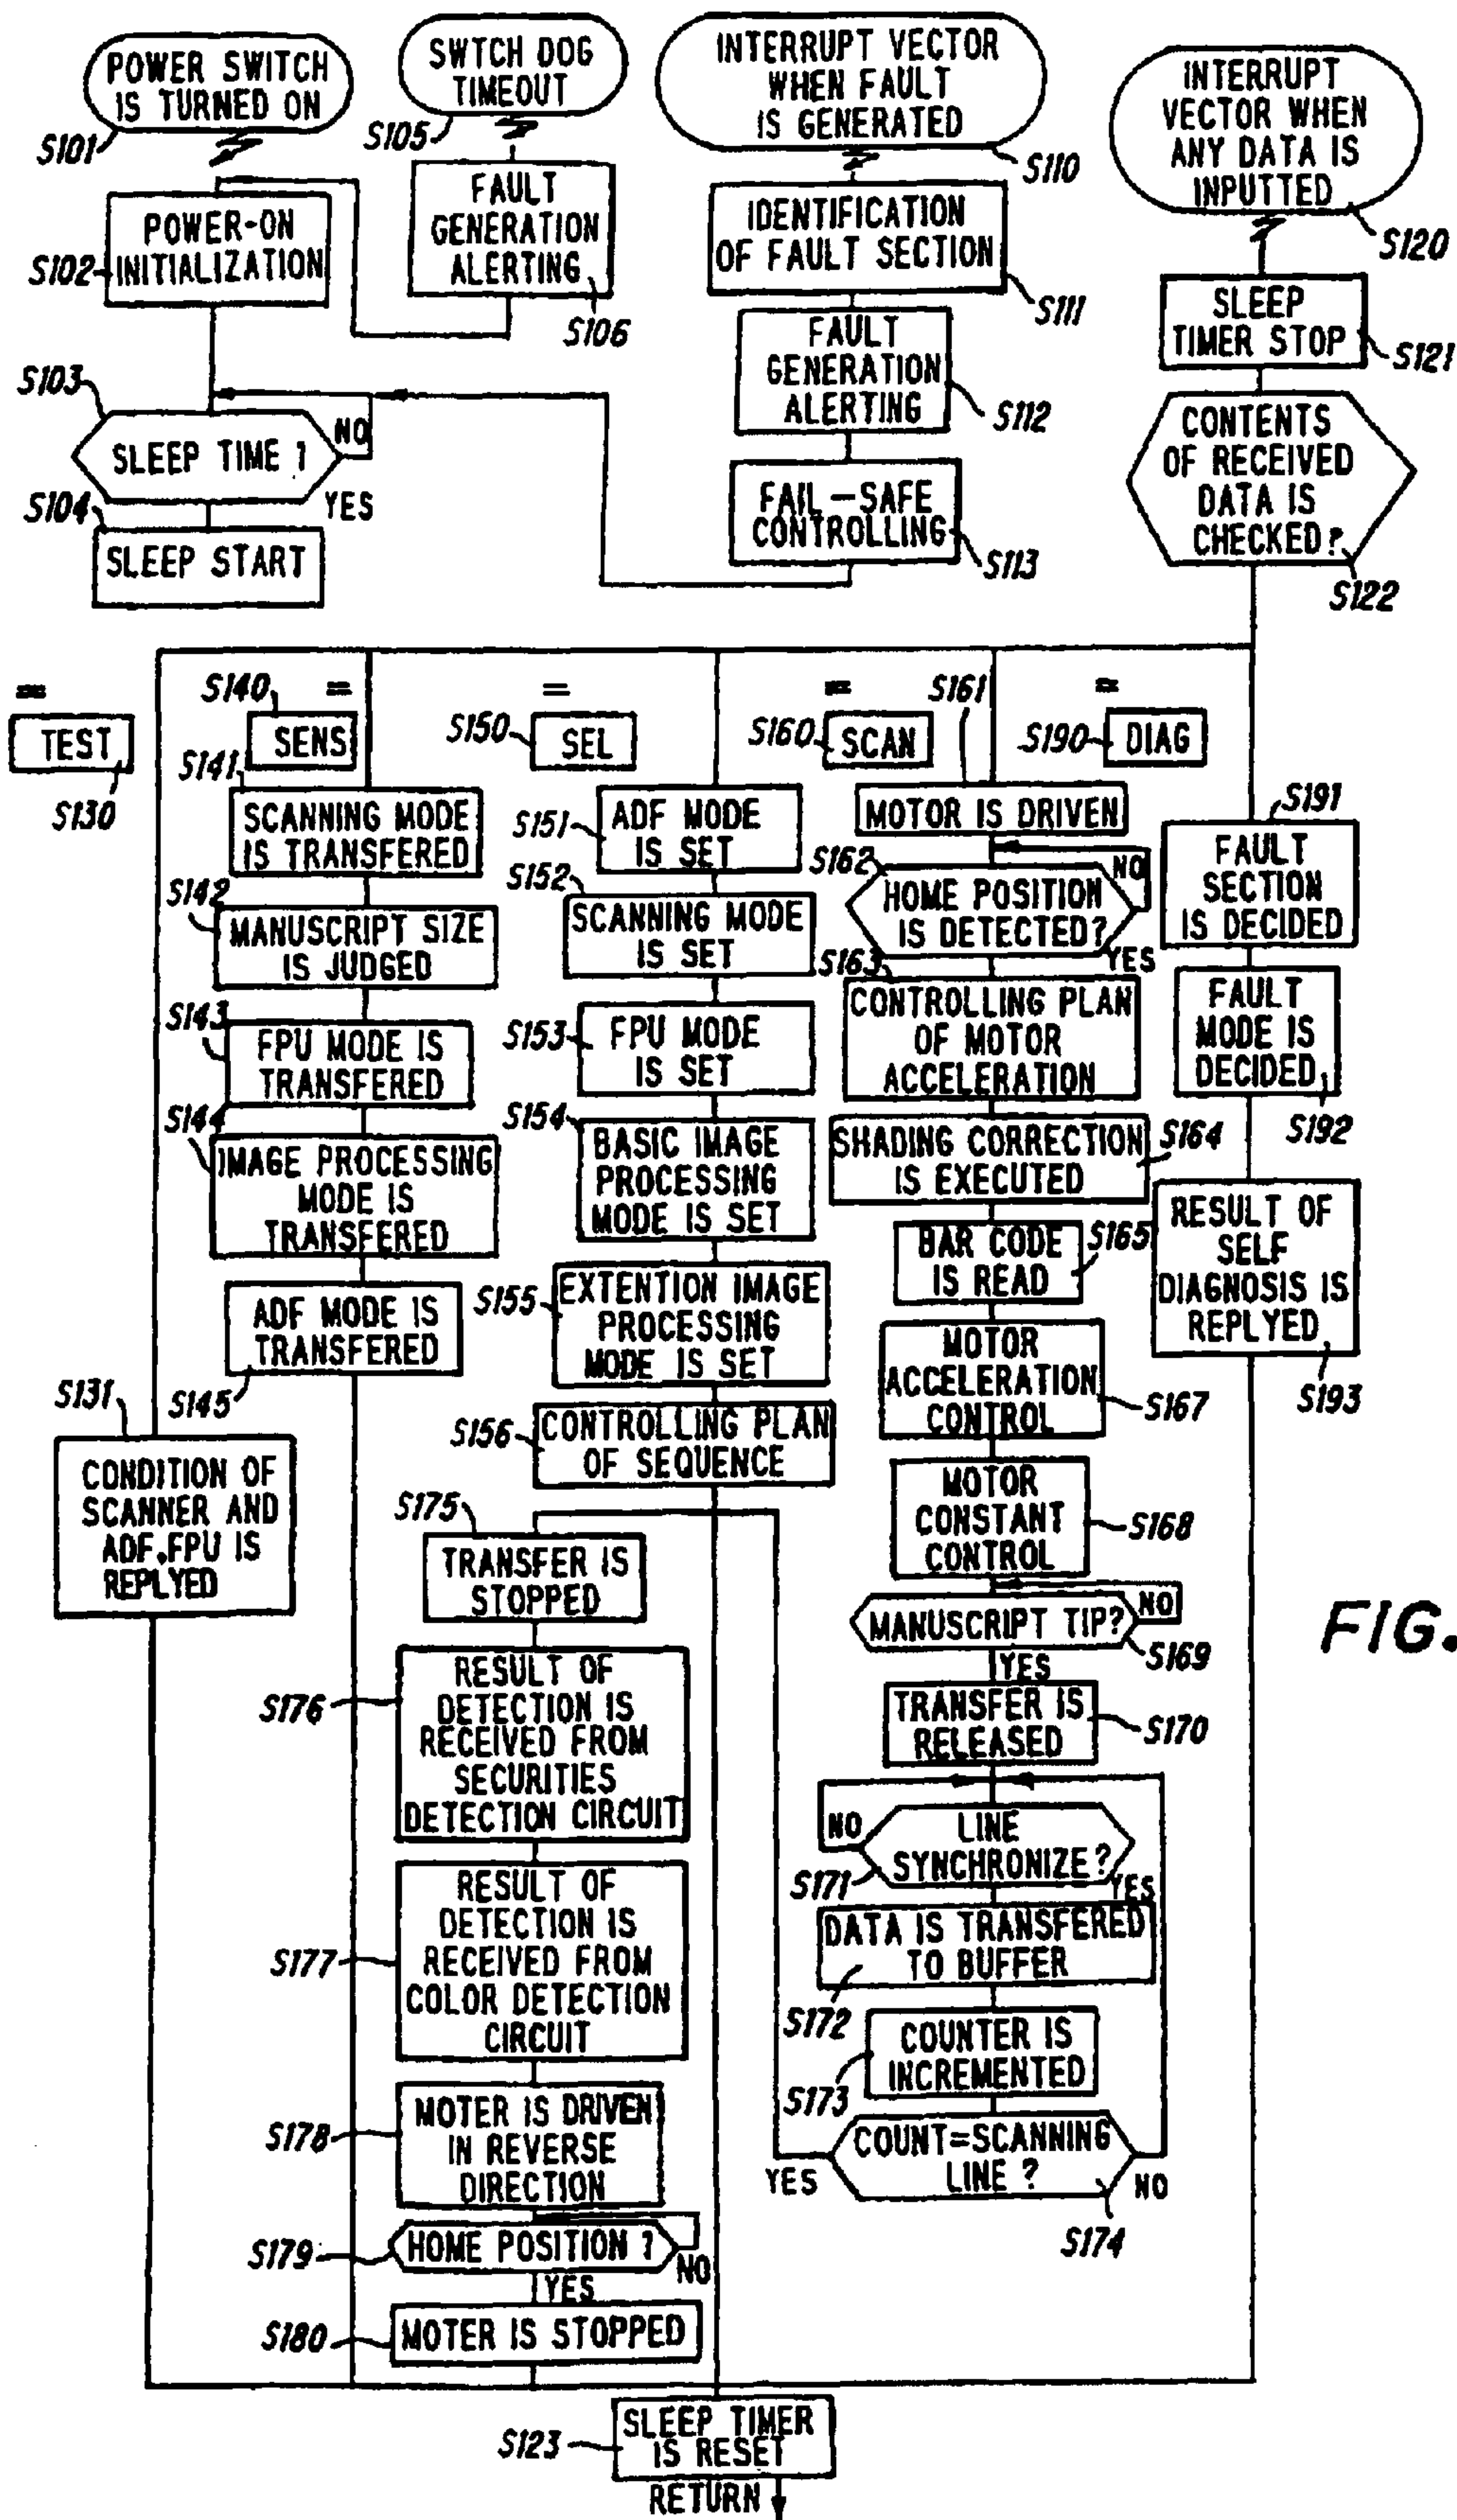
POWER SWITCH IS TURNED ON
S101
SWTCH DOG TIMEOUT
S105
INTERRUPT VECTOR WHEN FAULT IS GENERATED
S110
INTERRUPT VECTOR WHEN ANY DATA IS INPUTTED
S120
S102
POWER-ON INITIALIZATION
FAULT GENERATION ALERTING
S106
IDENTIFICATION OF FAULT SECTION
S111
SLEEP TIMER STOP
S121
FAULT GENERATION ALERTING
S112
S103
SLEEP TIME ?
NO
YES
S104
SLEEP START
FAIL-SAFE CONTROLLING
S113
CONTENTS OF RECEIVED DATA IS CHECKED?
S122

=
TEST
S130
S140
=
SENS
S141
SCANNING MODE IS TRANSFERED
S142
MANUSCRIPT SIZE IS JUDGED
S143
FPU MODE IS TRANSFERED
S144
IMAGE PROCESSING MODE IS TRANSFERED
ADF MODE IS TRANSFERED
S145
S131
CONDITION OF SCANNER AND ADF,FPU IS REPLYED

=
S150
SEL
S151
ADF MODE IS SET
S152
SCANNING MODE IS SET
S153
FPU MODE IS SET
S154
BASIC IMAGE PROCESSING MODE IS SET
S155
EXTENTION IMAGE PROCESSING MODE IS SET
S156
CONTROLLING PLAN OF SEQUENCE
S175
TRANSFER IS STOPPED
S176
RESULT OF DETECTION IS RECEIVED FROM SECURITIES DETECTION CIRCUIT
S177
RESULT OF DETECTION IS RECEIVED FROM COLOR DETECTION CIRCUIT
S178
MOTER IS DRIVEN IN REVERSE DIRECTION
S179
HOME POSITION ?
NO
YES
S180
MOTER IS STOPPED

=
S160
SCAN
S161
MOTOR IS DRIVEN
S162
HOME POSITION IS DETECTED?
NO
YES
S163
CONTROLLING PLAN OF MOTOR ACCELERATION
SHADING CORRECTION IS EXECUTED
S164
BAR CODE IS READ
S165
MOTOR ACCELERATION CONTROL
S167
MOTOR CONSTANT CONTROL
S168
MANUSCRIPT TIP?
NO
S169
YES
TRANSFER IS RELEASED
S170
NO
LINE SYNCHRONIZE?
S171
YES
DATA IS TRANSFERED TO BUFFER
S172
COUNTER IS INCREMENTED
S173
COUNT=SCANNING LINE ?
YES
NO
S174

=
S190
DIAG
S191
FAULT SECTION IS DECIDED
FAULT MODE IS DECIDED
S192
RESULT OF SELF DIAGNOSIS IS REPLYED
S193

FIG.

S123
SLEEP TIMER IS RESET
RETURN